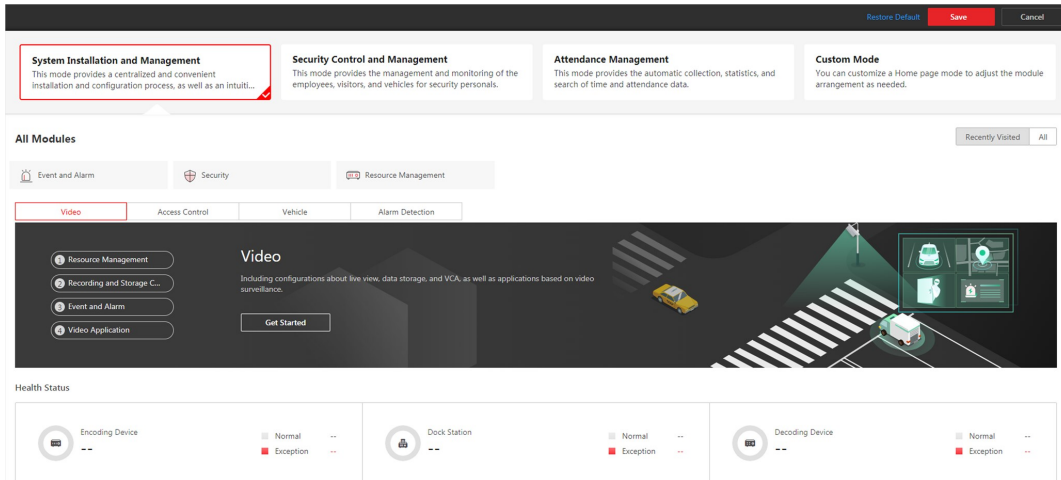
Restore Default Save Cancel

System Installation and Management
This mode provides a centralized and convenient installation and configuration process, as well as an intuiti...

Security Control and Management
This mode provides the management and monitoring of the employees, visitors, and vehicles for security personals.

Attendance Management
This mode provides the automatic collection, statistics, and search of time and attendance data.

Custom Mode
You can customize a Home page mode to adjust the module arrangement as needed.

All Modules

Recently Visited All

Event and Alarm
Security
Resource Management

Video
Access Control
Vehicle
Alarm Detection

1 Resource Management
2 Recording and Storage C...
3 Event and Alarm
4 Video Application

Video
Including configurations about live view, data storage, and VCA, as well as applications based on video surveillance.

Get Started

Health Status

Encoding Device
--
Normal --
Exception --

Dock Station
--
Normal --
Exception --

Decoding Device
--
Normal --
Exception --